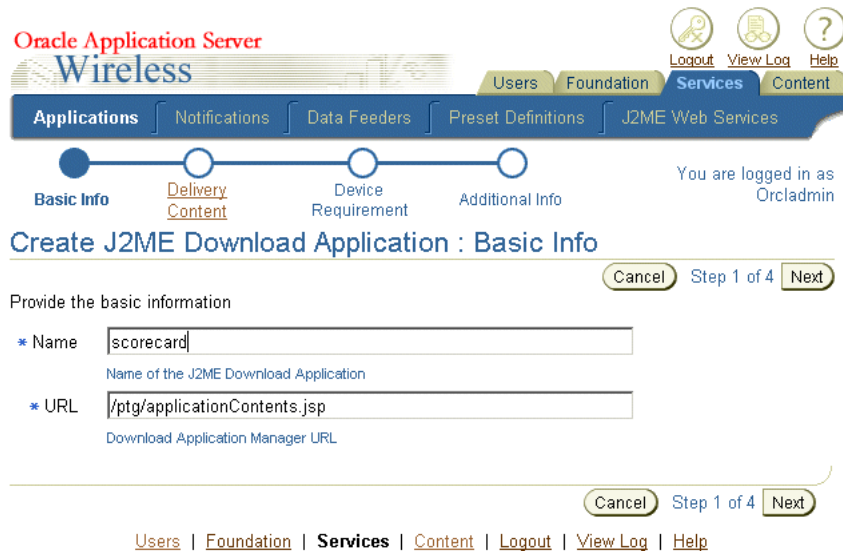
Oracle Application Server
Wireless

Logout View Log Help

Users Foundation Services Content

Applications Notifications Data Feeders Preset Definitions J2ME Web Services

Basic Info Delivery Content Device Requirement Additional Info

You are logged in as Orcladmin

Create J2ME Download Application : Basic Info

Cancel Step 1 of 4 Next

Provide the basic information

* Name scorecard

Name of the J2ME Download Application

* URL /ptg/applicationContents.jsp

Download Application Manager URL

Cancel Step 1 of 4 Next

Users | Foundation | Services | Content | Logout | View Log | Help